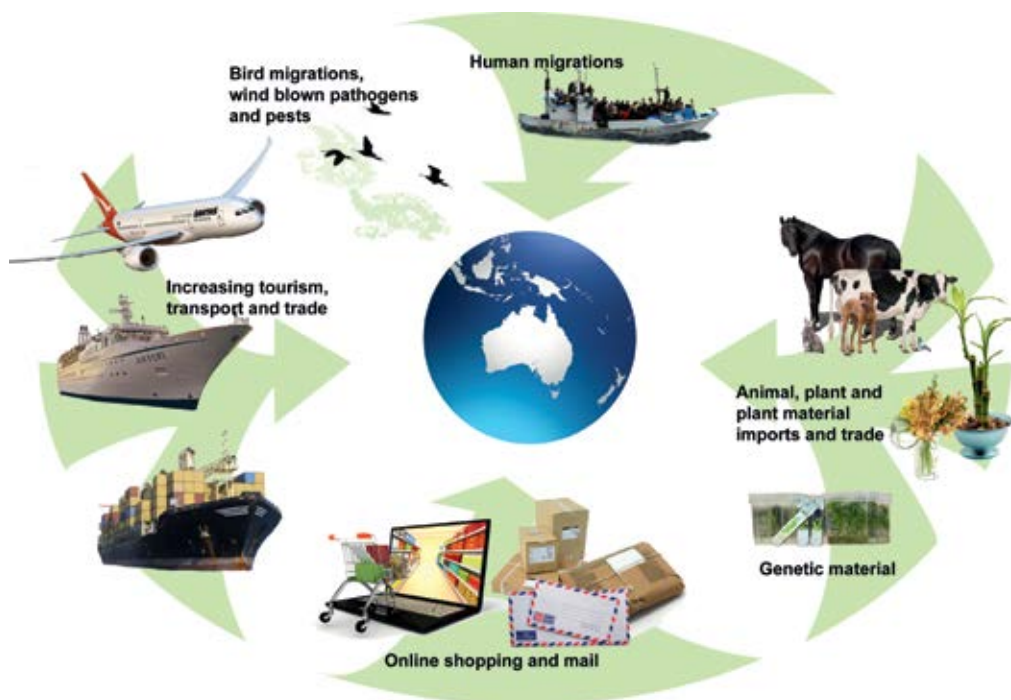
Human migrations

Bird migrations, wind blown pathogens and pests

Increasing tourism, transport and trade

Animal, plant and plant material imports and trade

Genetic material

Online shopping and mail